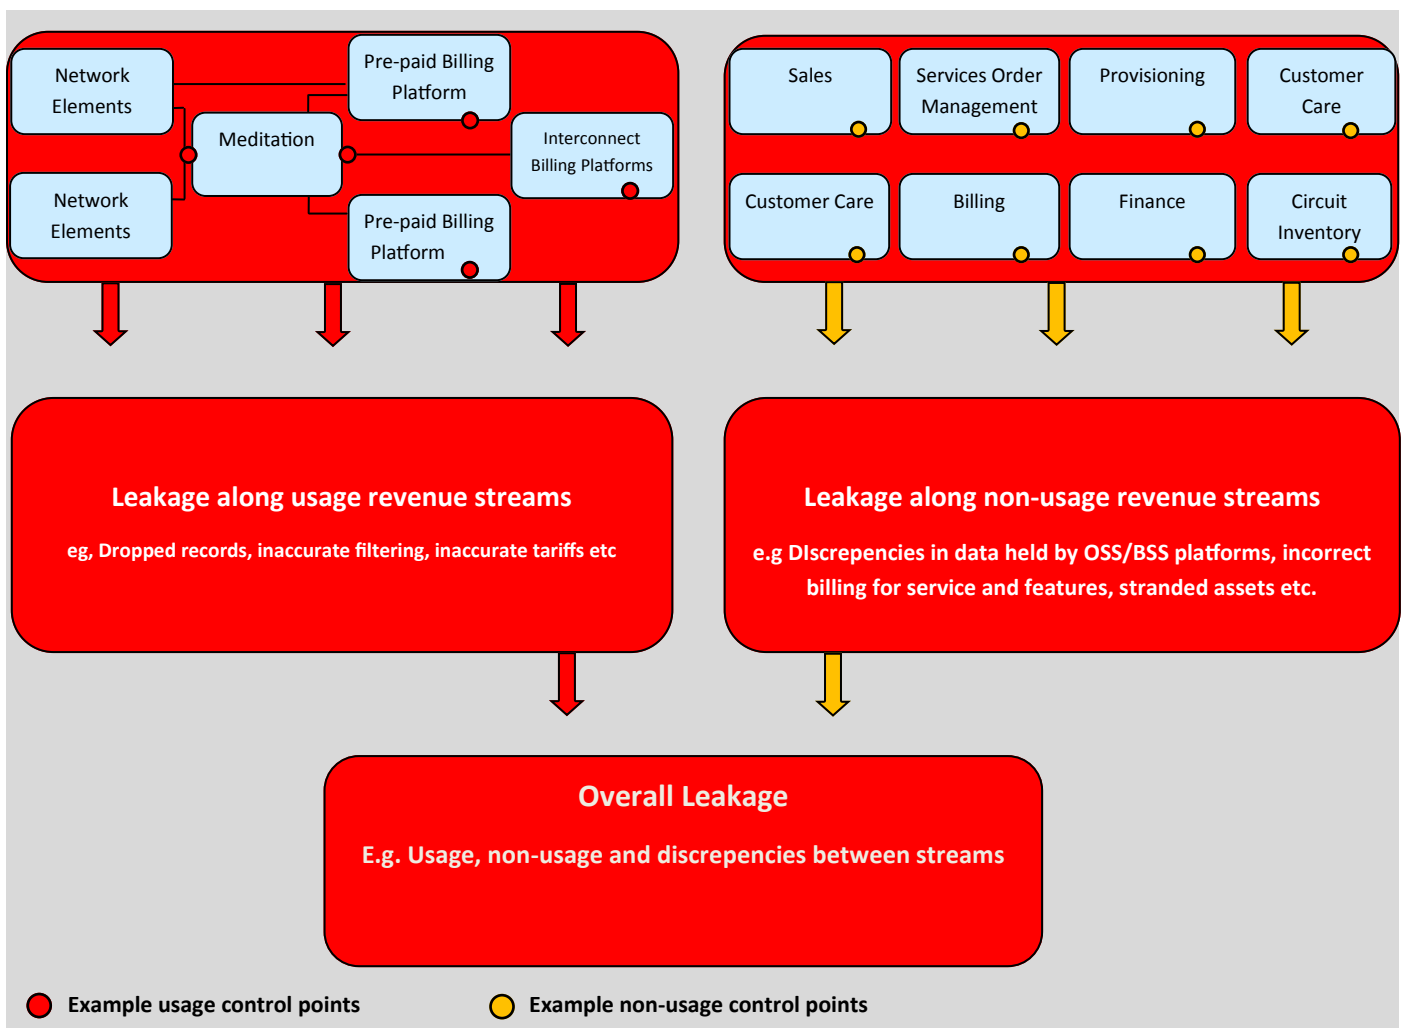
Network Elements

Network Elements

Meditation

Pre-paid Billing Platform

Pre-paid Billing Platform

Interconnect Billing Platforms

Sales

Services Order Management

Provisioning

Customer Care

Customer Care

Billing

Finance

Circuit Inventory

Leakage along usage revenue streams

eg, Dropped records, inaccurate filtering, inaccurate tariffs etc

Leakage along non-usage revenue streams

e.g DIscrepencies in data held by OSS/BSS platforms, incorrect billing for service and features, stranded assets etc.

Overall Leakage

E.g. Usage, non-usage and discrepencies between streams

Example usage control points

Example non-usage control points